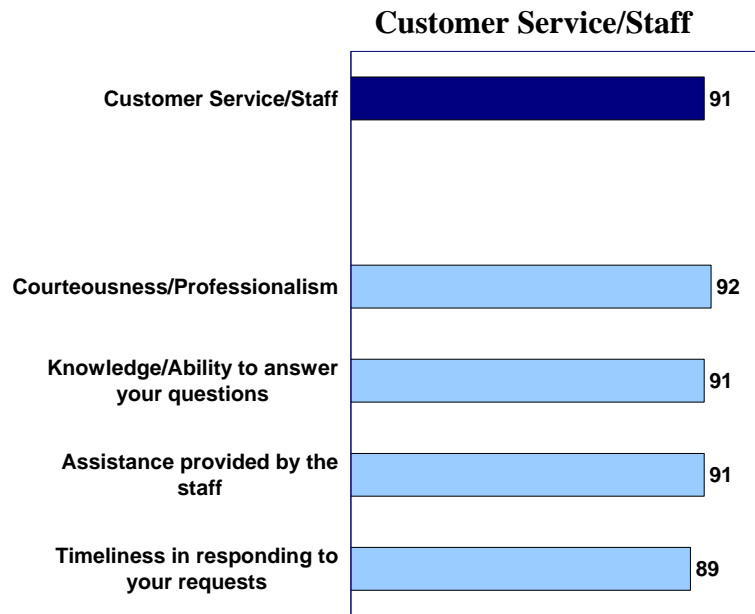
Customer Service/Staff

Customer Service/Staff 91

Courteousness/Professionalism 92

Knowledge/Ability to answer your questions 91

Assistance provided by the staff 91

Timeliness in responding to your requests 89